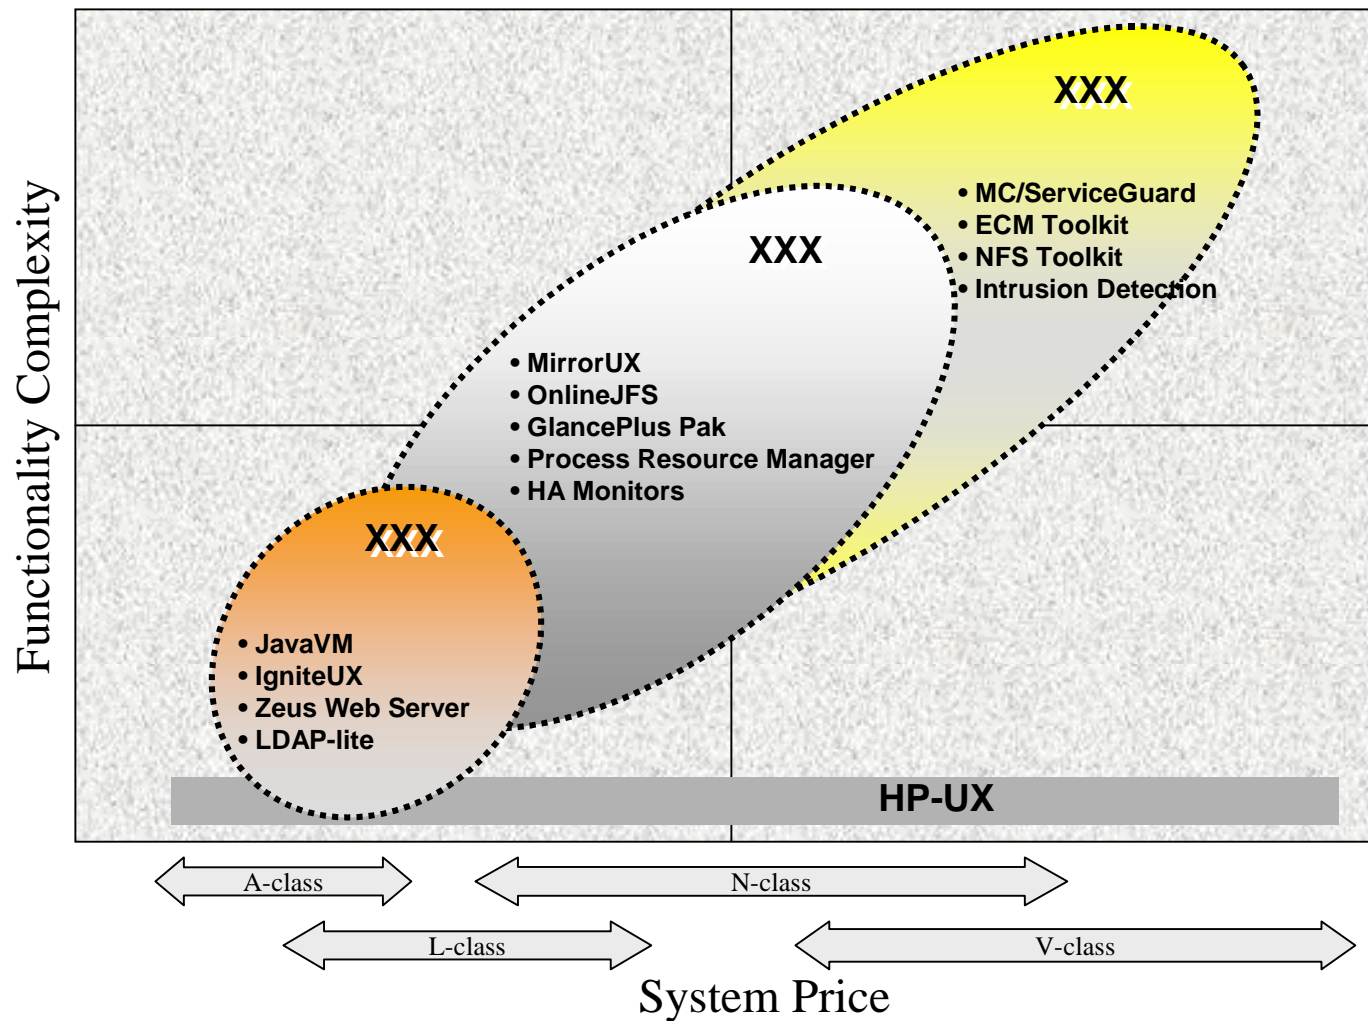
Functionality Complexity

XXX

• MC/ServiceGuard
• ECM Toolkit
• NFS Toolkit
• Intrusion Detection

XXX

• MirrorUX
• OnlineJFS
• GlancePlus Pak
• Process Resource Manager
• HA Monitors

XXX

• JavaVM
• IgniteUX
• Zeus Web Server
• LDAP-lite

HP-UX

A-class

N-class

L-class

V-class

System Price